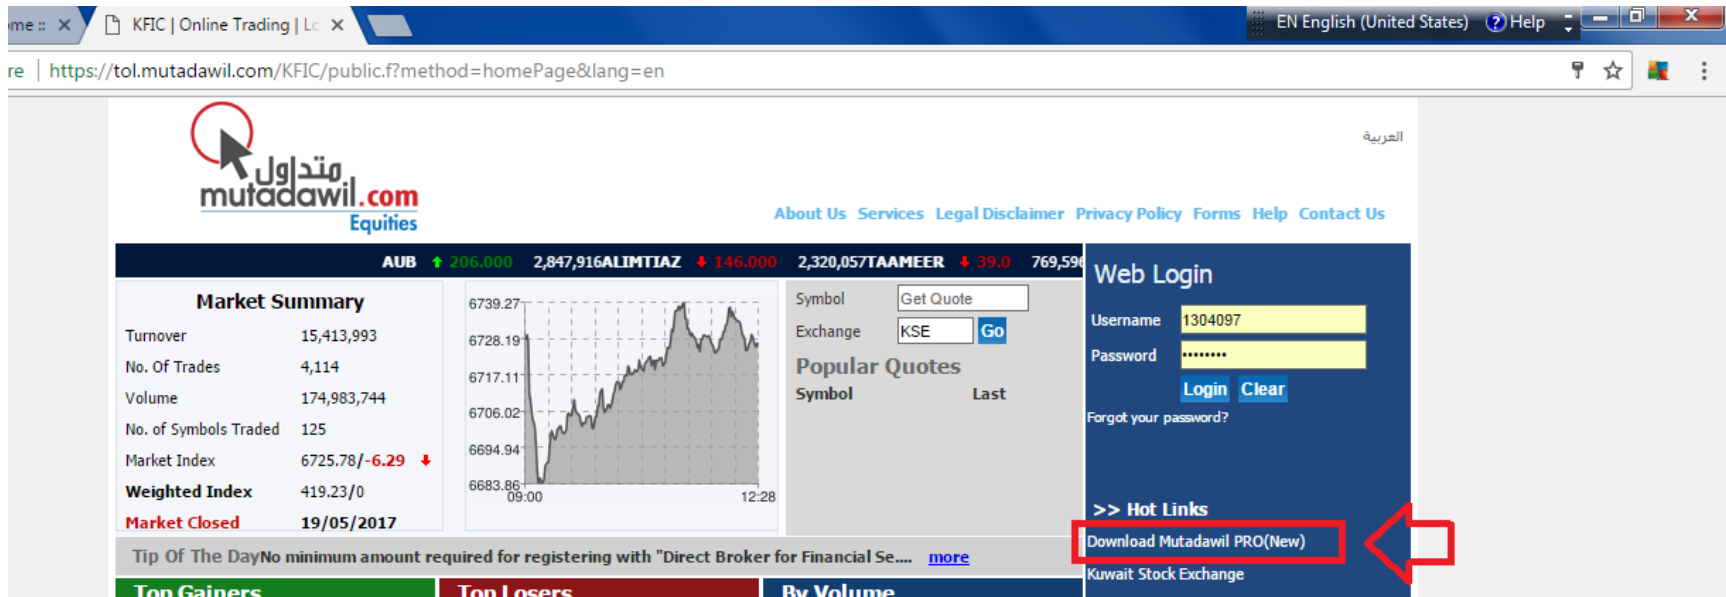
me :: ×
KFIC | Online Trading | Lc ×
EN English (United States) Help
re https://tol.mutadawil.com/KFIC/public.f?method=homePage&lang=en

متداول
mutadawil.com
Equities

العربية

About Us Services Legal Disclaimer Privacy Policy Forms Help Contact Us

AUB 206.000 2,847,916 ALIMTIAZ 146.000 2,320,057 TAAMEER 39.0 769,59

Market Summary

| | |
|---|---|
| Turnover | 15,413,993 |
| No. Of Trades | 4,114 |
| Volume | 174,983,744 |
| No. of Symbols Traded | 125 |
| Market Index | 6725.78/-6.29 |
| Weighted Index | 419.23/0 |
| Market Closed | 19/05/2017 |

6739.27
6728.19
6717.11
6706.02
6694.94
6683.86
09:00
12:28

Symbol Get Quote
Exchange KSE Go
Popular Quotes
Symbol Last

Web Login
Username 1304097
Password ••••••••
Login Clear
Forgot your password?

>> Hot Links
Download Mutadawil PRO(New)
Kuwait Stock Exchange

Tip Of The Day No minimum amount required for registering with "Direct Broker for Financial Se.... more

Top Gainers Top Losers By Volume